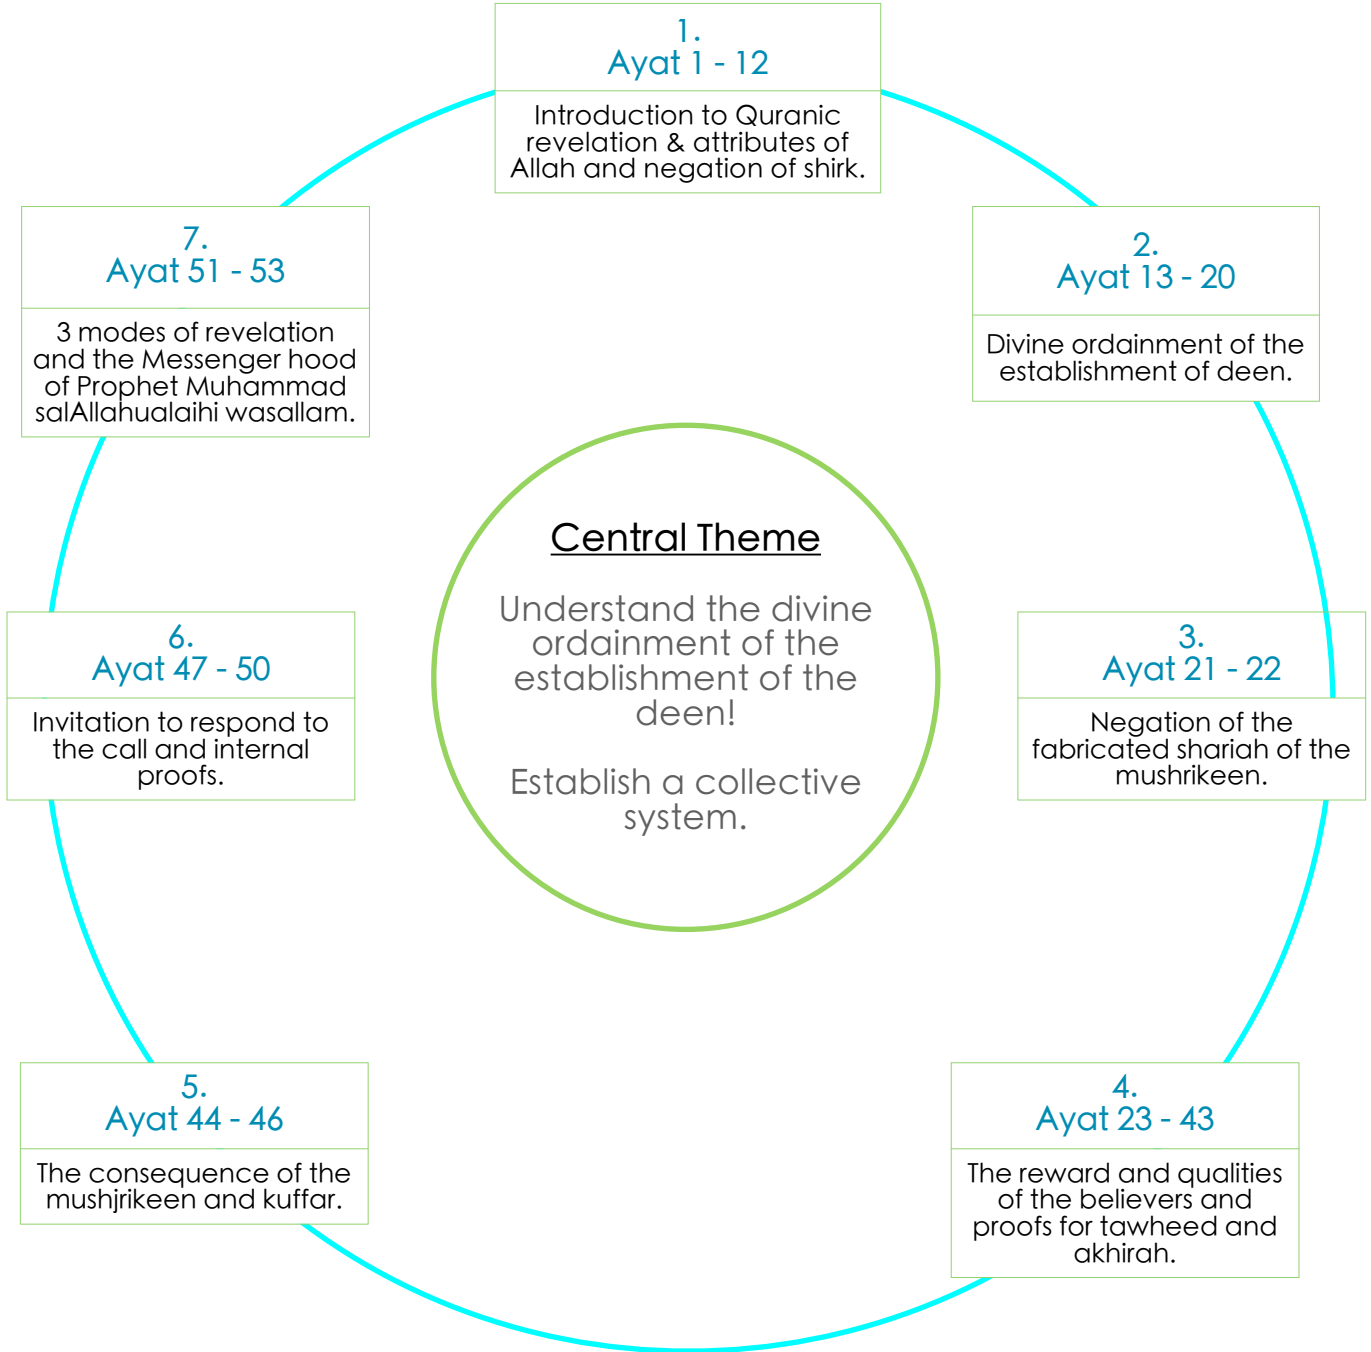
1.
Ayat 1 - 12

Introduction to Quranic revelation & attributes of Allah and negation of shirk.

2.
Ayat 13 - 20

Divine ordainment of the establishment of deen.

3.
Ayat 21 - 22

Negation of the fabricated shariah of the mushrikeen.

4.
Ayat 23 - 43

The reward and qualities of the believers and proofs for tawheed and akhirah.

5.
Ayat 44 - 46

The consequence of the mushjrikeen and kuffar.

6.
Ayat 47 - 50

Invitation to respond to the call and internal proofs.

7.
Ayat 51 - 53

3 modes of revelation and the Messenger hood of Prophet Muhammad salAllahualaihi wasallam.

Central Theme

Understand the divine ordainment of the establishment of the deen!

Establish a collective system.